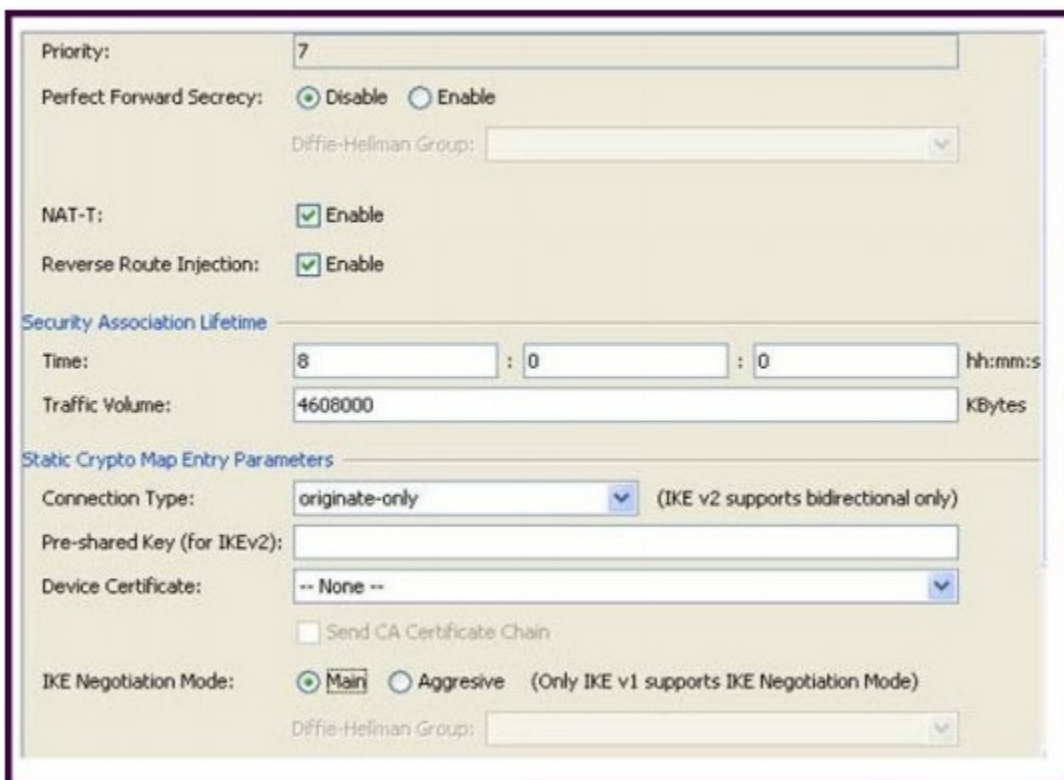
Priority: 7

Perfect Forward Secrecy: Disable Enable

Diffie-Hellman Group:

NAT-T: Enable

Reverse Route Injection: Enable

Security Association Lifetime

Time: 8 : 0 : 0 hh:mm:s

Traffic Volume: 4608000 KBytes

Static Crypto Map Entry Parameters

Connection Type: originate-only (IKE v2 supports bidirectional only)

Pre-shared Key (for IKEv2):

Device Certificate: -- None --

Send CA Certificate Chain

IKE Negotiation Mode: Main Aggresive (Only IKE v1 supports IKE Negotiation Mode)

Diffie-Hellman Group: